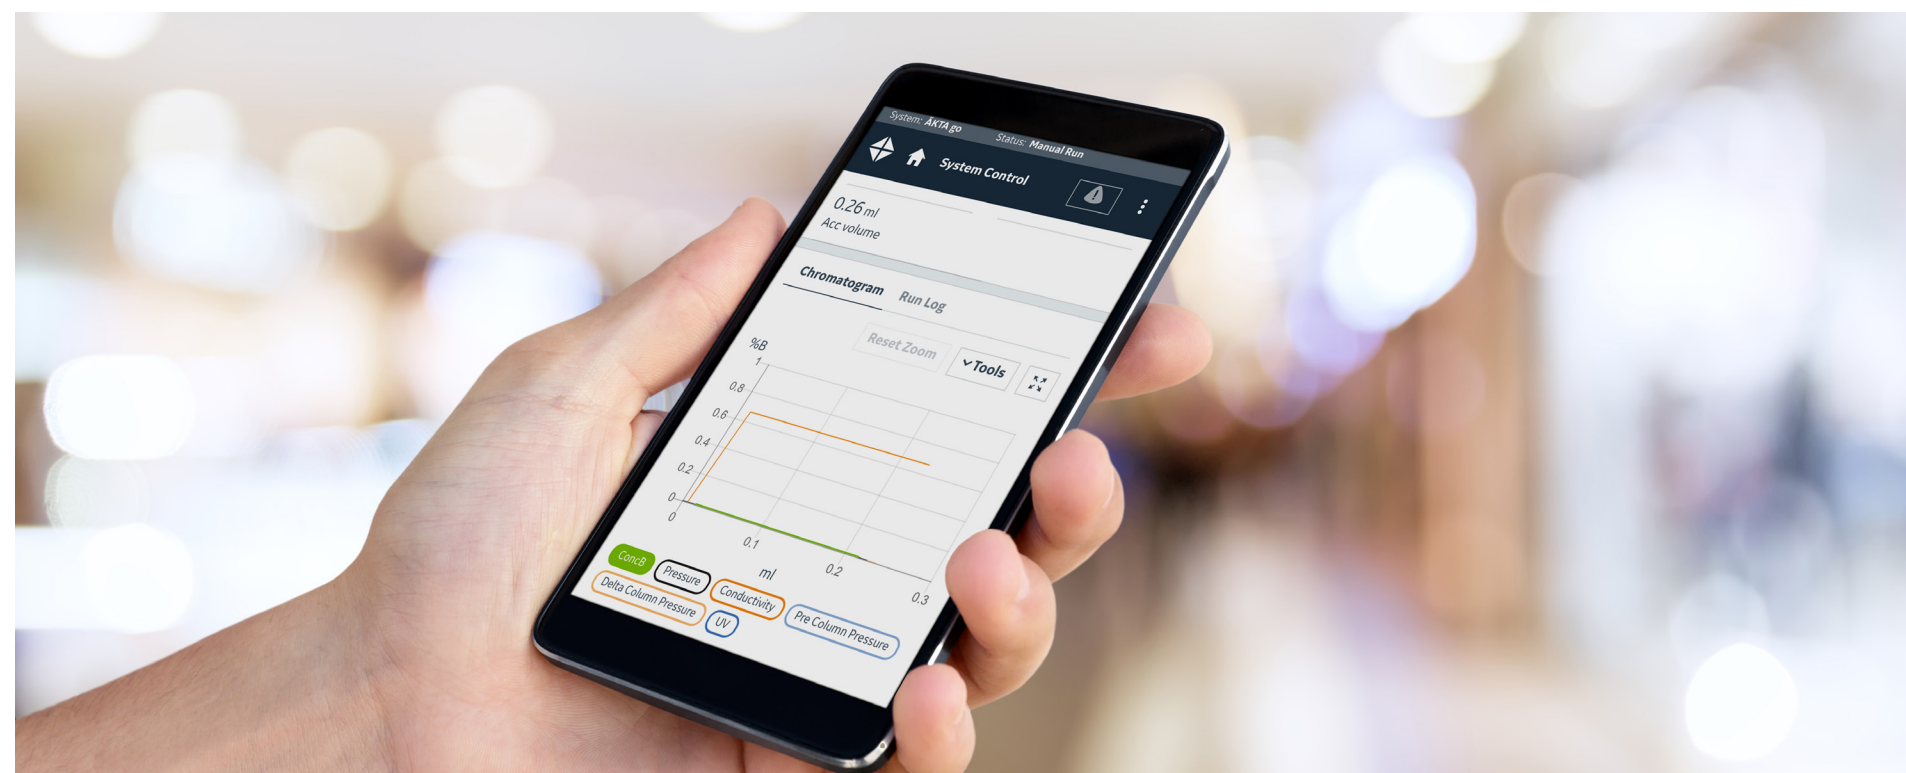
System: ÄKTA go
Status: Manual Run

System Control

0.26 ml
Acc volume

Chromatogram
Run Log

Reset Zoom
Tools

%B
1
0.8
0.6
0.4
0.2
0
0
0.1
0.2
0.3
ml

ConcB
Pressure
Delta Column Pressure
Conductivity
UV
Pre Column Pressure